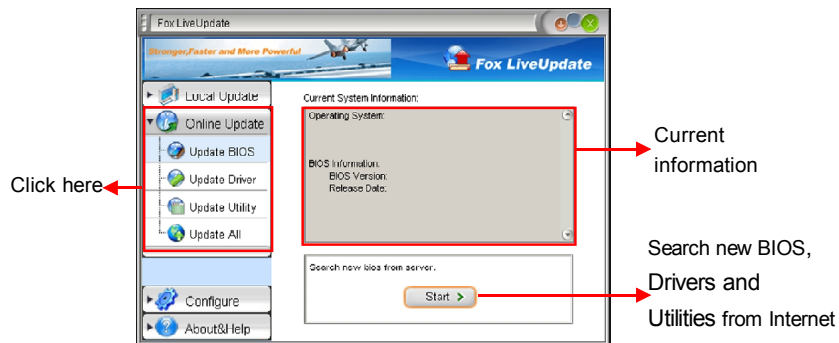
Fox LiveUpdate

Stronger,Faster and More Powerful

Fox LiveUpdate

Local Update

Online Update

Update BIOS

Update Driver

Update Utility

Update All

Configure

About&Help

Current System Information:

Operating System:

BIOS Information:
BIOS Version:
Release Date:

Search new bios from server.

Start >

Click here

Current information

Search new BIOS, Drivers and Utilities from Internet